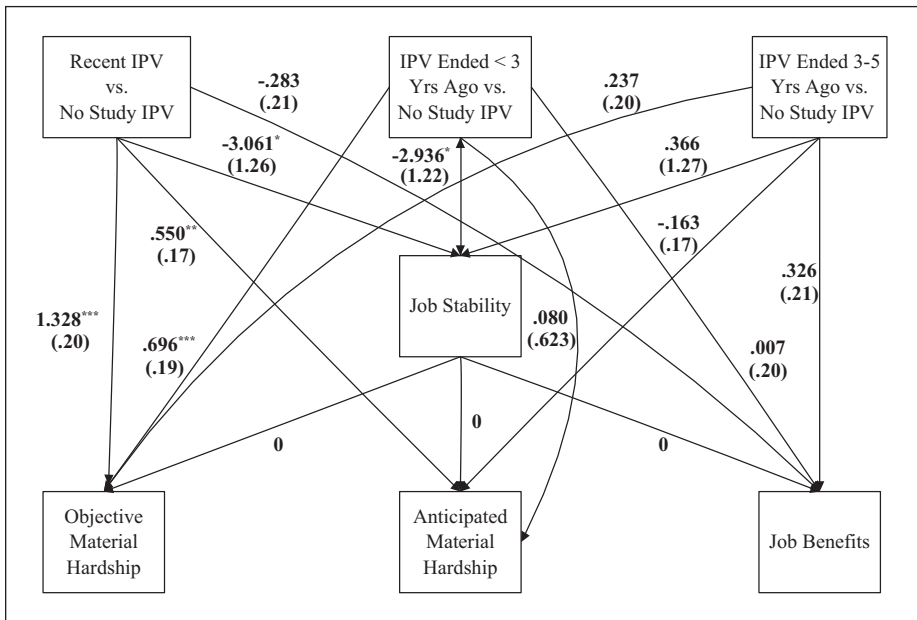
Recent IPV vs. No Study IPV

IPV Ended < 3 Yrs Ago vs. No Study IPV

IPV Ended 3-5 Yrs Ago vs. No Study IPV

-.283 (.21)

.237 (.20)

-3.061* (1.26)

-2.936* (1.22)

.366 (1.27)

.550** (.17)

-.163 (.17)

Job Stability

.326 (.21)

1.328*** (.20)

.696*** (.19)

.080 (.623)

.007 (.20)

0

0

0

Objective Material Hardship

Anticipated Material Hardship

Job Benefits